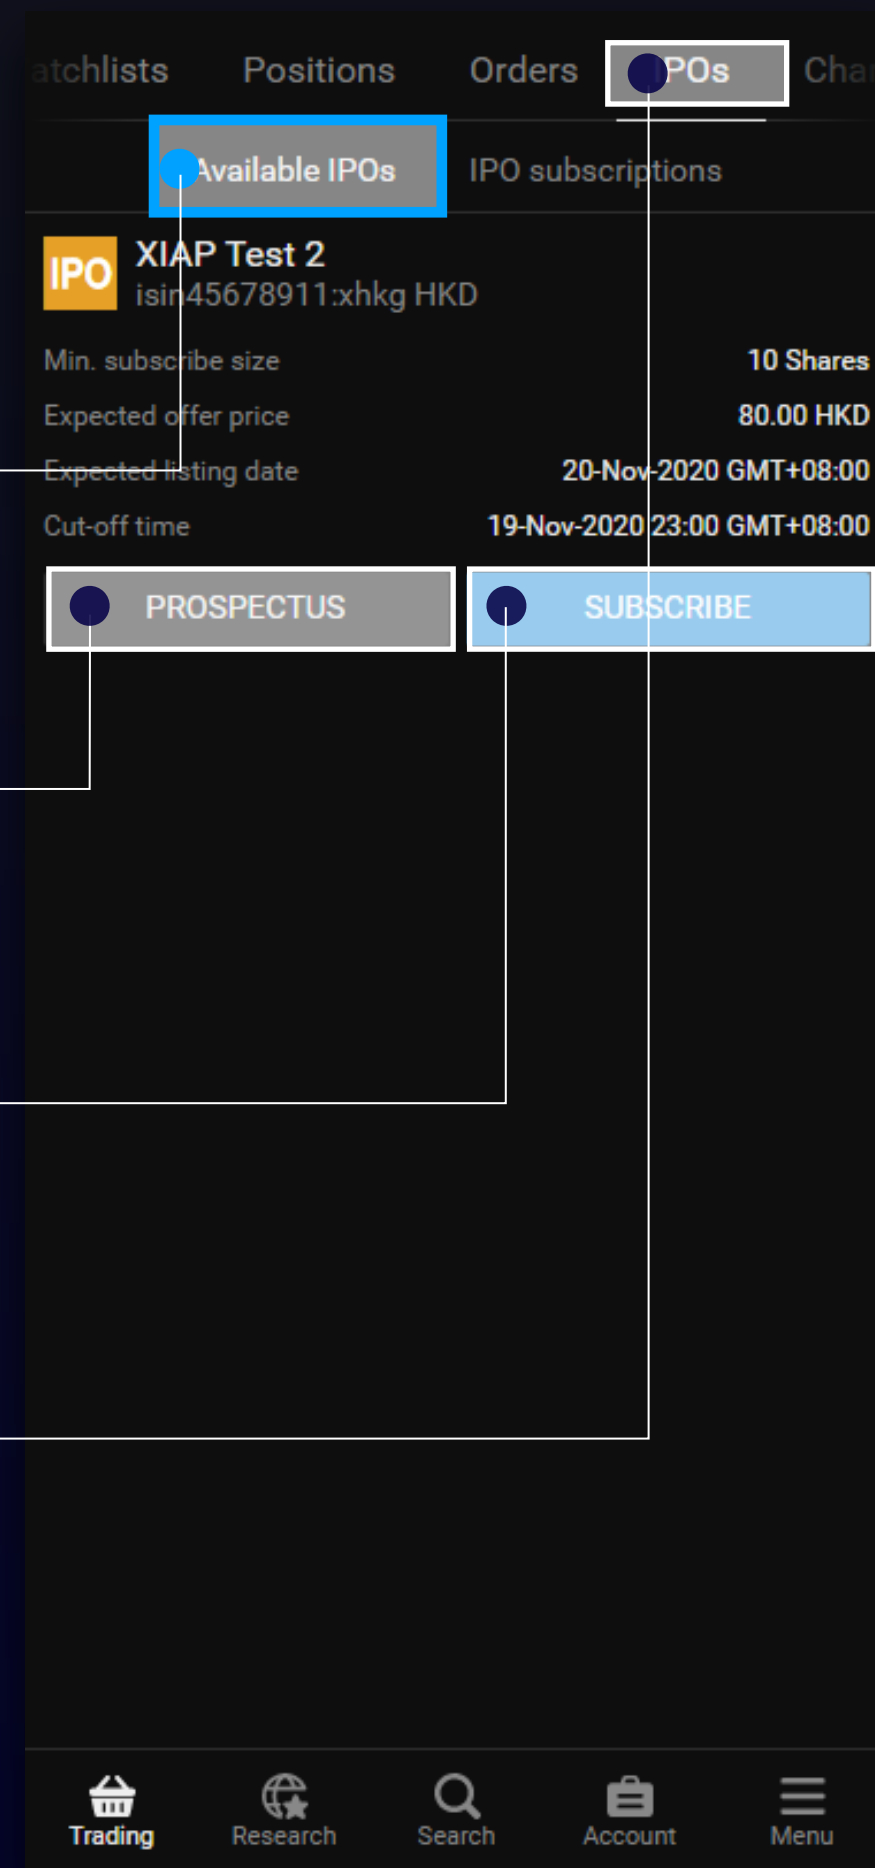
atchlists Positions Orders IPOs Cha

Available IPOs IPO subscriptions

IPO XIAP Test 2
isin45678911:xhkg HKD

| | |
|---|---|
| Min. subscribe size | 10 Shares |
| Expected offer price | 80.00 HKD |
| Expected listing date | 20-Nov-2020 GMT+08:00 |
| Cut-off time | 19-Nov-2020 23:00 GMT+08:00 |

PROSPECTUS SUBSCRIBE

Trading Research Search Account Menu